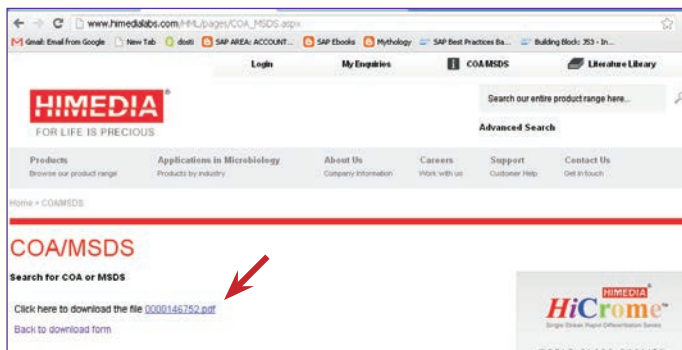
www.himedialabs.com/HML/pages/COA_MSDS.aspx

Gmail: Email from Google New Tab dosti SAP AREA: ACCOUNT... SAP Ebooks Mythology SAP Best Practices Ba... Building Block: 353 - In...

Login My Enquiries COA MSDS Literature Library

HIMEDIA®
FOR LIFE IS PRECIOUS

Search our entire product range here...

Advanced Search

Products
Browse our product range

Applications in Microbiology
Products by industry

About Us
Company Information

Careers
Work with us

Support
Customer Help

Contact Us
Get in touch

Home > COA/MSDS

COA/MSDS

Search for COA or MSDS

Click here to download the file 0000146752.pdf

Back to download form

HIMEDIA
HiCrome™
Single Streak Rapid Differentiation Series